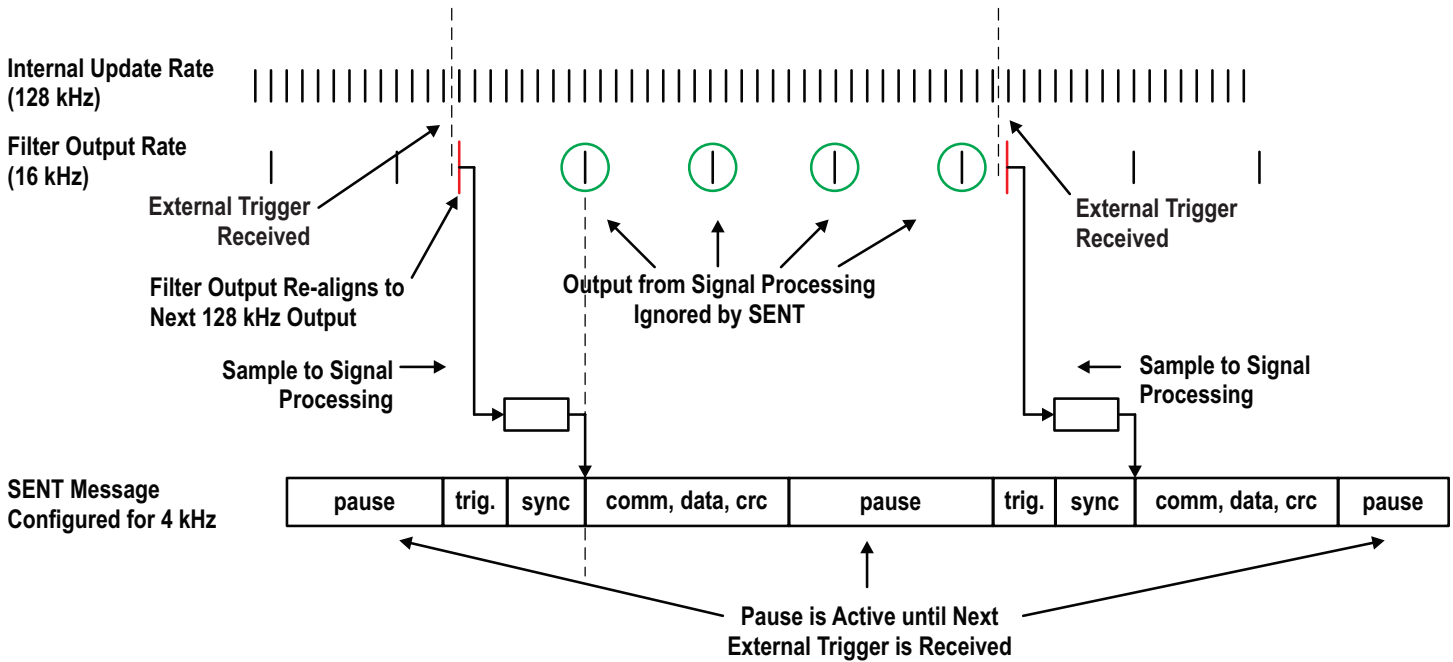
Internal Update Rate (128 kHz)

Filter Output Rate (16 kHz)

External Trigger Received

Filter Output Re-aligns to Next 128 kHz Output

Sample to Signal Processing

Output from Signal Processing Ignored by SENT

External Trigger Received

Sample to Signal Processing

SENT Message Configured for 4 kHz

| pause | trig. | sync | comm, data, crc | pause | trig. | sync | comm, data, crc | pause |
|---|---|---|---|---|---|---|---|---|

Pause is Active until Next External Trigger is Received